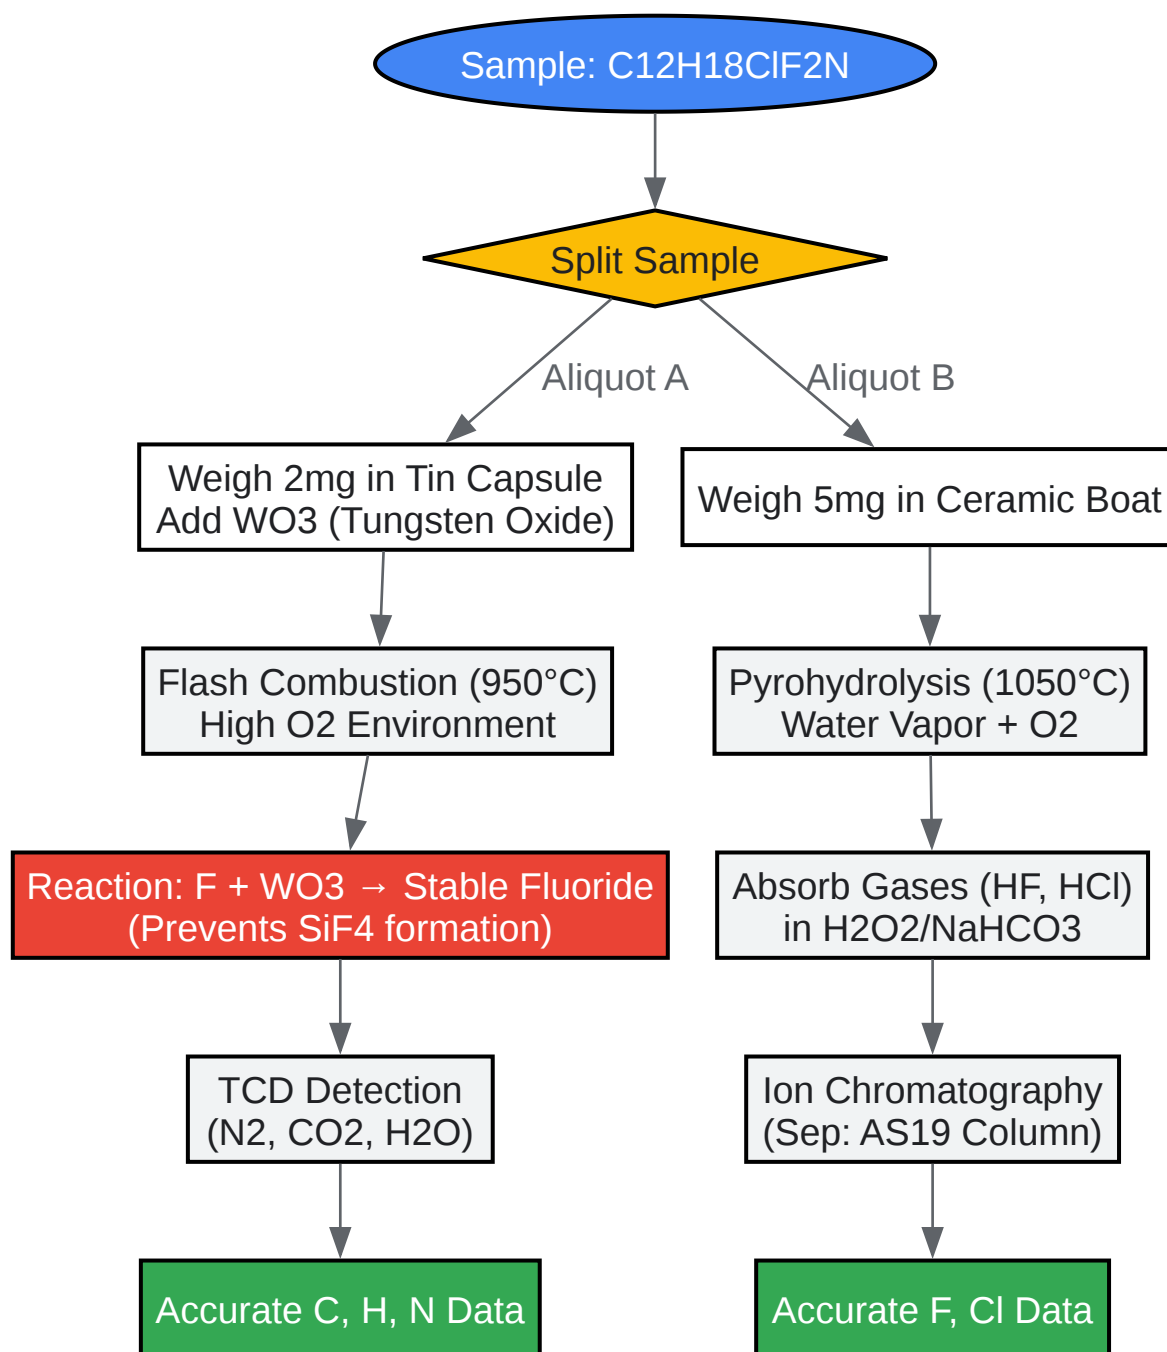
Sample: C12H18ClF2N

Split Sample

Aliquot A

Aliquot B

Weigh 2mg in Tin Capsule
Add WO3 (Tungsten Oxide)

Weigh 5mg in Ceramic Boat

Flash Combustion (950°C)
High O2 Environment

Pyrohydrolysis (1050°C)
Water Vapor + O2

Reaction: F + WO3 → Stable Fluoride
(Prevents SiF4 formation)

Absorb Gases (HF, HCl)
in H2O2/NaHCO3

TCD Detection
(N2, CO2, H2O)

Ion Chromatography
(Sep: AS19 Column)

Accurate C, H, N Data

Accurate F, Cl Data